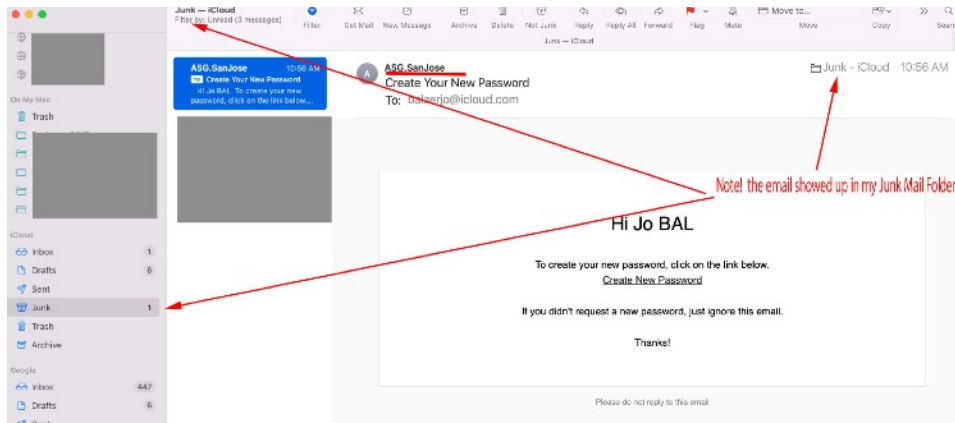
Junk — iCloud
Filter by: Unread (3 messages)

Filter
Get Mail
New Message
Archive
Delete
Not Junk
Reply
Reply All
Forward
Flag
Mute
Move to...
Move
Copy
Search
Junk — iCloud

On My Mac
Trash

iCloud
Inbox 1
Drafts 6
Sent
Junk 1
Trash
Archive

Google
Inbox 447
Drafts 6

ASG.SanJose 10:56 AM
Create Your New Password
Hi Jo BAL. To create your new password, click on the link below...

ASG.SanJose
Create Your New Password
To: balzerjo@icloud.com

Junk - iCloud 10:56 AM

Note! the email showed up in my Junk Mail Folder

Hi Jo BAL

To create your new password, click on the link below.
Create New Password

If you didn't request a new password, just ignore this email.

Thanks!

Please do not reply to this email